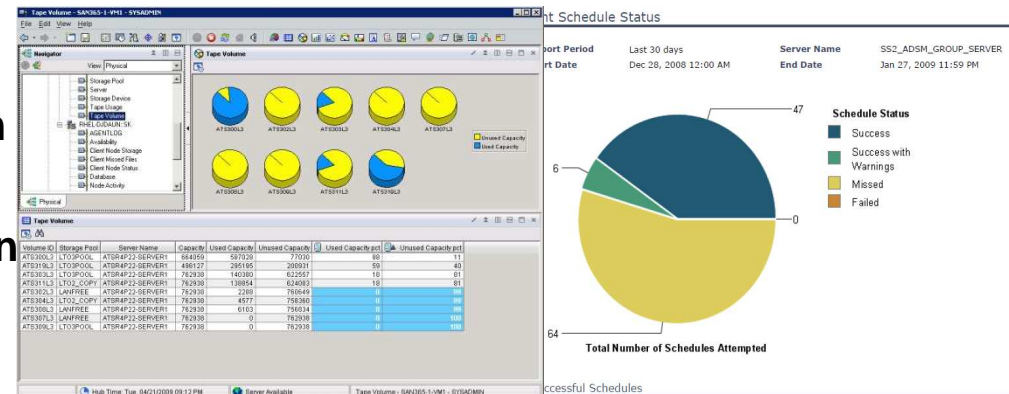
Tape Volume - SAN365-1-VM1 - SYSADMIN
File Edit View Help

Navigator
View: Physical
Storage Pool
Server
Storage Device
Tape Usage
Tape Volume
RHEL CUDAUN:SK
AGENTLOG
Availability
Client Node Storage
Client Missed Files
Client Node Status
Database
Node Activity
Physical

Tape Volume
ATS300L3 ATS302L3 ATS303L3 ATS304L3 ATS307L3
ATS308L3 ATS309L3 ATS311L3 ATS319L3
Unused Capacity
Used Capacity

Tape Volume

| Volume ID | Storage Pool | Server Name | Capacity | Used Capacity | Unused Capacity | Used Capacity pct | Unused Capacity pct |
|---|---|---|---|---|---|---|---|
| ATS300L3 | LTO3POOL | ATSR4P22-SERVER1 | 664059 | 587028 | 77030 | 88 | 11 |
| ATS319L3 | LTO3POOL | ATSR4P22-SERVER1 | 496127 | 295195 | 200931 | 59 | 40 |
| ATS303L3 | LTO3POOL | ATSR4P22-SERVER1 | 762938 | 140380 | 622557 | 18 | 81 |
| ATS311L3 | LTO2_COPY | ATSR4P22-SERVER1 | 762938 | 138854 | 624083 | 18 | 81 |
| ATS302L3 | LANFREE | ATSR4P22-SERVER1 | 762938 | 2288 | 760649 | 0 | 99 |
| ATS304L3 | LTO2_COPY | ATSR4P22-SERVER1 | 762938 | 4577 | 758360 | 0 | 99 |
| ATS308L3 | LANFREE | ATSR4P22-SERVER1 | 762938 | 6103 | 756834 | 0 | 99 |
| ATS307L3 | LANFREE | ATSR4P22-SERVER1 | 762938 | 0 | 762938 | 0 | 100 |
| ATS309L3 | LTO3POOL | ATSR4P22-SERVER1 | 762938 | 0 | 762938 | 0 | 100 |

Hub Time: Tue, 04/21/2009 09:12 PM
Server Available
Tape Volume - SAN365-1-VM1 - SYSADMIN

nt Schedule Status

ort Period Last 30 days
rt Date Dec 28, 2008 12:00 AM
Server Name SS2_ADSM_GROUP_SERVER
End Date Jan 27, 2009 11:59 PM

47
6
0
64

Schedule Status
Success
Success with Warnings
Missed
Failed

Total Number of Schedules Attempted

ccessful Schedules